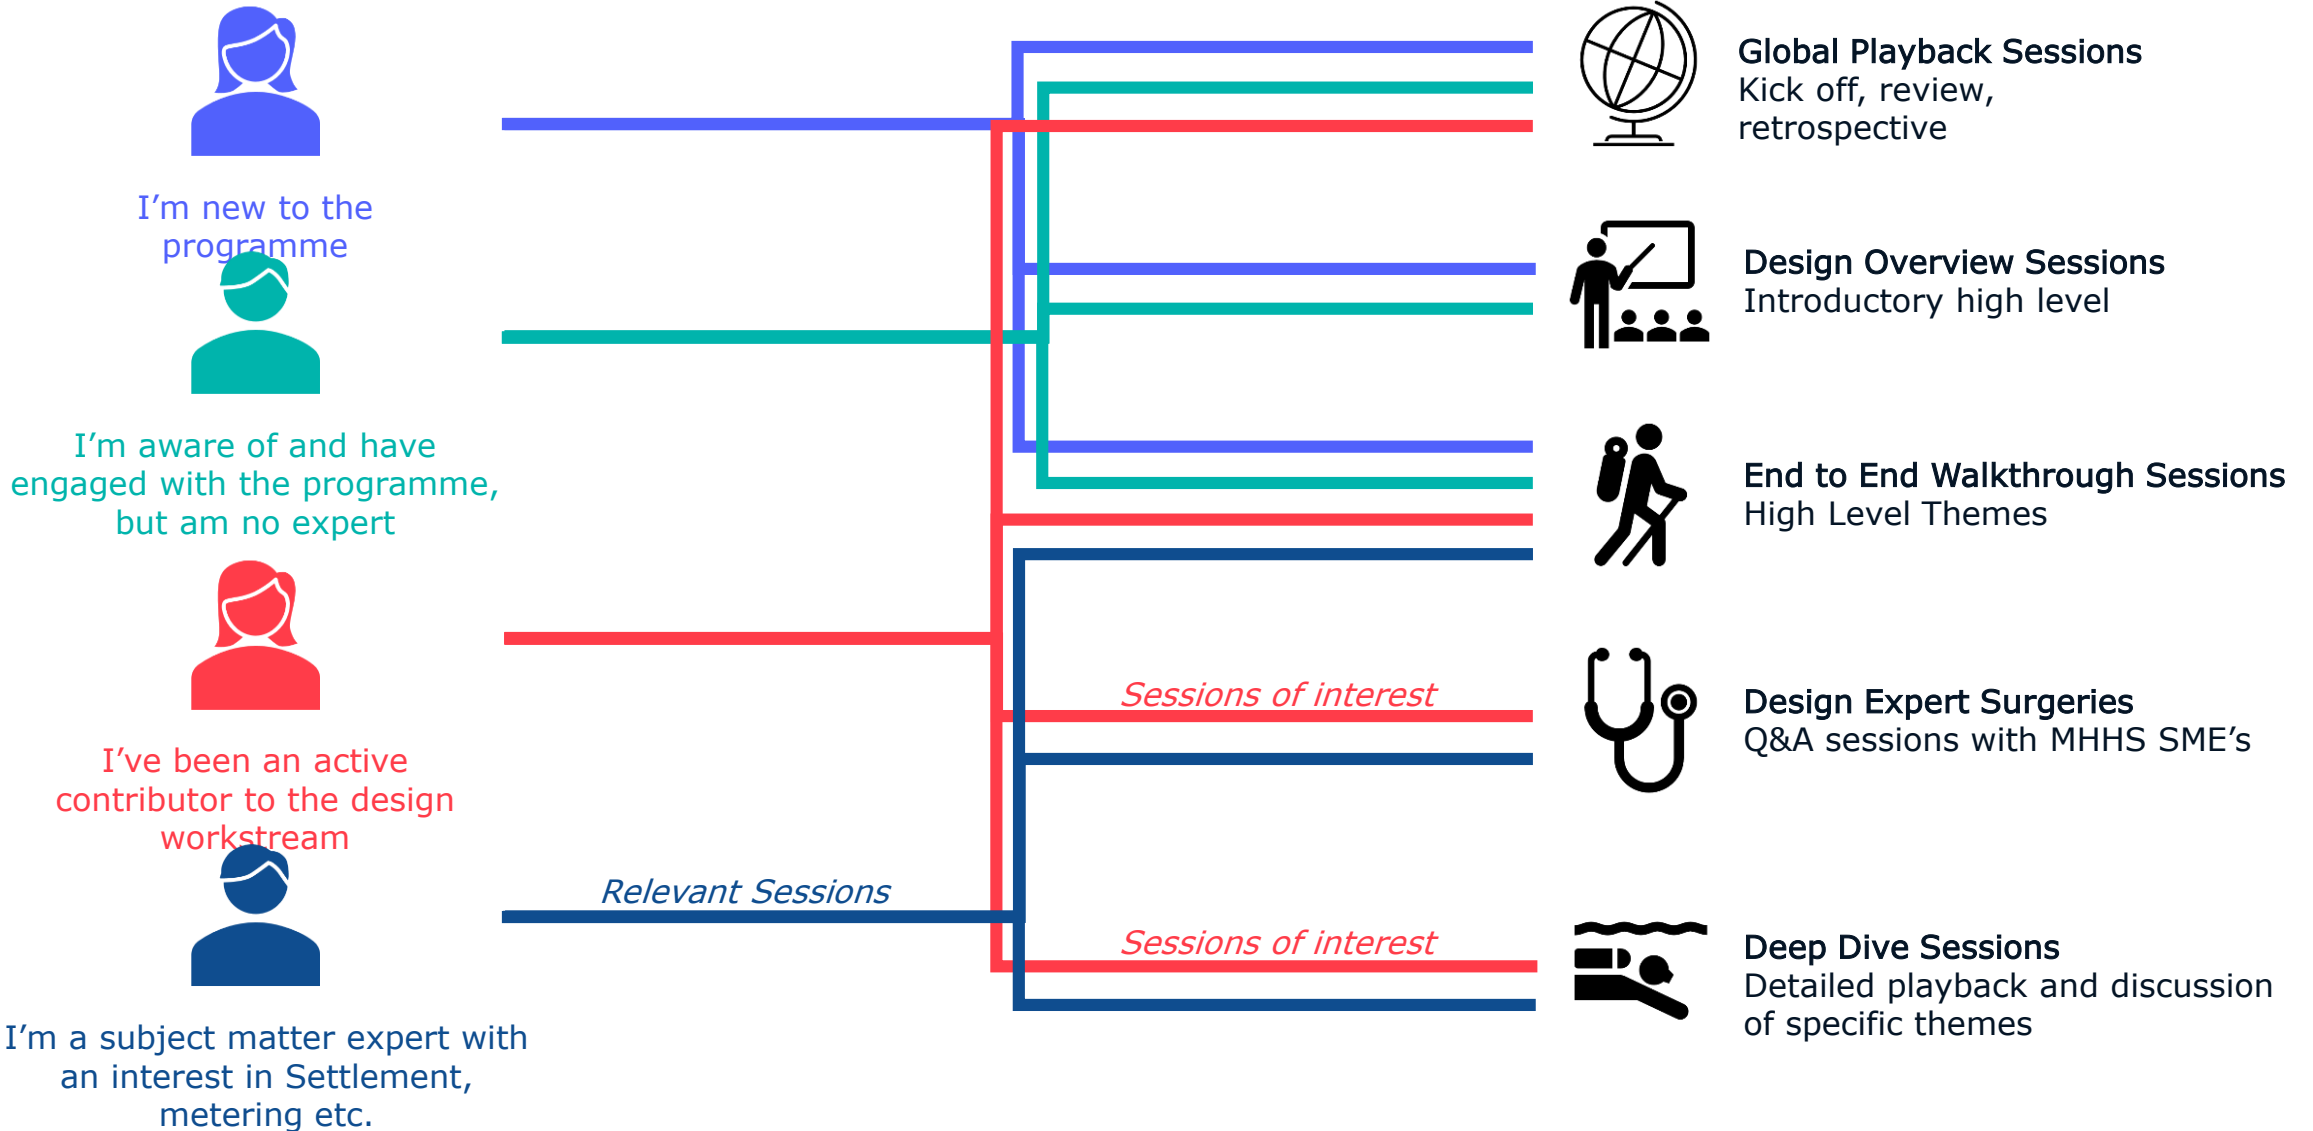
I'm new to the programme

I'm aware of and have engaged with the programme, but am no expert

I've been an active contributor to the design workstream

I'm a subject matter expert with an interest in Settlement, metering etc.

Relevant Sessions

Sessions of interest

Sessions of interest

Global Playback Sessions
Kick off, review, retrospective

Design Overview Sessions
Introductory high level

End to End Walkthrough Sessions
High Level Themes

Design Expert Surgeries
Q&A sessions with MHHS SME's

Deep Dive Sessions
Detailed playback and discussion of specific themes